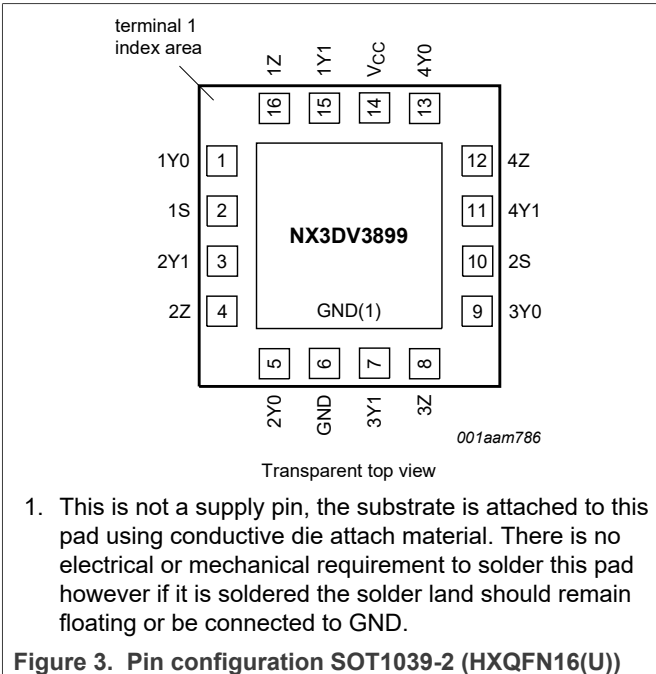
terminal 1 index area

1Z 1Y1 $V_{CC}$ 4Y0

16 15 14 13

1Y0 1

1S 2

2Y1 3

2Z 4

12 4Z

11 4Y1

10 2S

9 3Y0

NX3DV3899

GND(1)

5 6 7 8

2Y0 GND 3Y1 3Z

001aam786

Transparent top view

1. This is not a supply pin, the substrate is attached to this pad using conductive die attach material. There is no electrical or mechanical requirement to solder this pad however if it is soldered the solder land should remain floating or be connected to GND.

Figure 3. Pin configuration SOT1039-2 (HXQFN16(U))